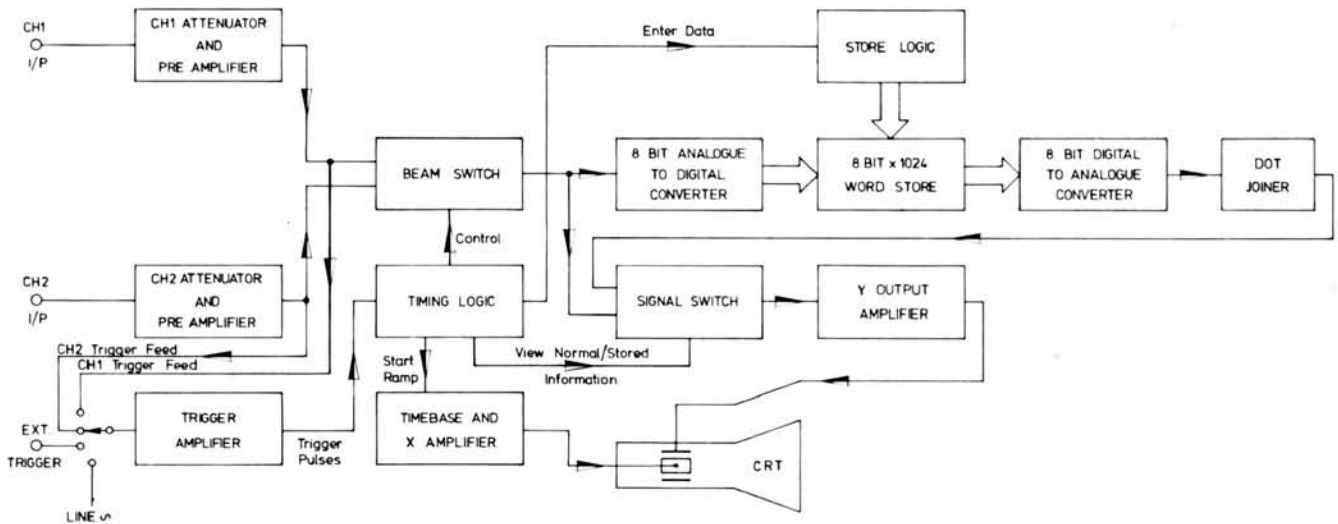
CH1
I/P

CH1 ATTENUATOR
AND
PRE AMPLIFIER

Enter Data

STORE LOGIC

BEAM SWITCH

8 BIT ANALOGUE
TO DIGITAL
CONVERTER

8 BIT x 1024
WORD STORE

8 BIT DIGITAL
TO ANALOGUE
CONVERTER

DOT
JOINER

Control

CH2
I/P

CH2 ATTENUATOR
AND
PRE AMPLIFIER

TIMING LOGIC

SIGNAL SWITCH

Y OUTPUT
AMPLIFIER

CH2 Trigger Feed
CH1 Trigger Feed

Start
Ramp

View Normal/Stored
Information

EXT
TRIGGER

TRIGGER
AMPLIFIER

Trigger
Pulses

TIMEBASE AND
X AMPLIFIER

CRT

LINE ∿